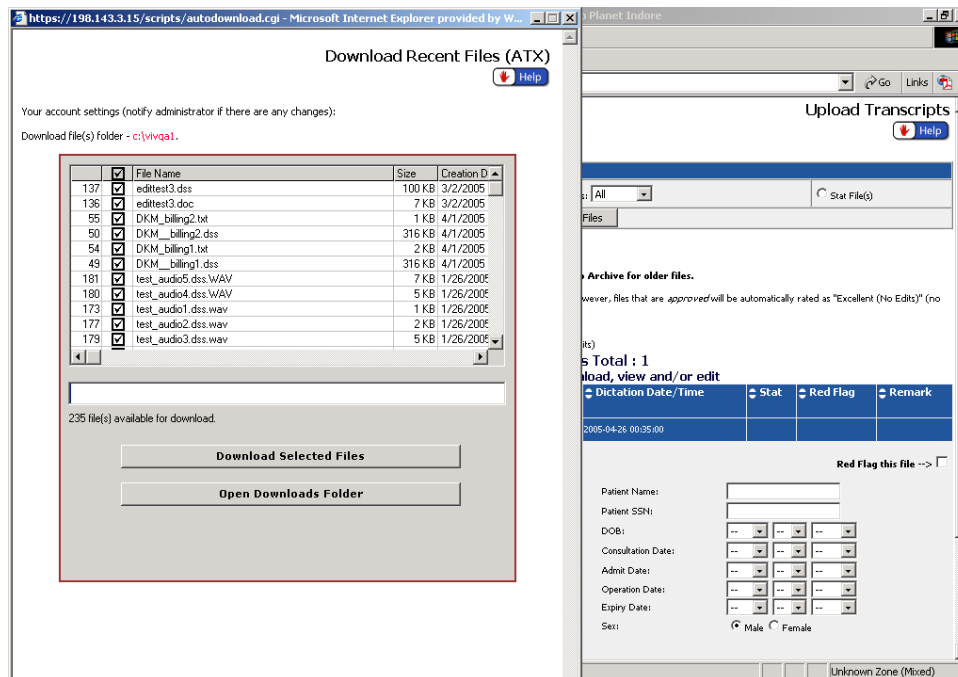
https://198.143.3.15/scripts/autodownload.cgi - Microsoft Internet Explorer provided by W...

Download Recent Files (ATX)

Help

Your account settings (notify administrator if there are any changes):

Download file(s) folder - c:\vivqa1.

| | | File Name | Size | Creation D |
|---|---|---|---|---|
| 137 | ☑ | edittest3.dss | 100 KB | 3/2/2005 |
| 136 | ☑ | edittest3.doc | 7 KB | 3/2/2005 |
| 55 | ☑ | DKM_billing2.txt | 1 KB | 4/1/2005 |
| 50 | ☑ | DKM__billing2.dss | 316 KB | 4/1/2005 |
| 54 | ☑ | DKM_billing1.txt | 2 KB | 4/1/2005 |
| 49 | ☑ | DKM__billing1.dss | 316 KB | 4/1/2005 |
| 181 | ☑ | test_audio5.dss.WAV | 7 KB | 1/26/2005 |
| 180 | ☑ | test_audio4.dss.WAV | 5 KB | 1/26/2005 |
| 173 | ☑ | test_audio1.dss.wav | 1 KB | 1/26/2005 |
| 177 | ☑ | test_audio2.dss.wav | 2 KB | 1/26/2005 |
| 179 | ☑ | test_audio3.dss.wav | 5 KB | 1/26/2005 |

235 file(s) available for download.

Download Selected Files

Open Downloads Folder

Planet Indore

Go Links

Upload Transcripts

Help

s: All

Stat File(s)

Files

Archive for older files.

wever, files that are approved will be automatically rated as "Excellent (No Edits)" (no

its)

s Total : 1

load, view and/or edit

| Dictation Date/Time | Stat | Red Flag | Remark |
|---|---|---|---|
| 2005-04-26 00:35:00 | | | |

Red Flag this file -->

Patient Name:

Patient SSN:

DOB: -- -- --

Consultation Date: -- -- --

Admit Date: -- -- --

Operation Date: -- -- --

Expiry Date: -- -- --

Sex: Male Female

Unknown Zone (Mixed)